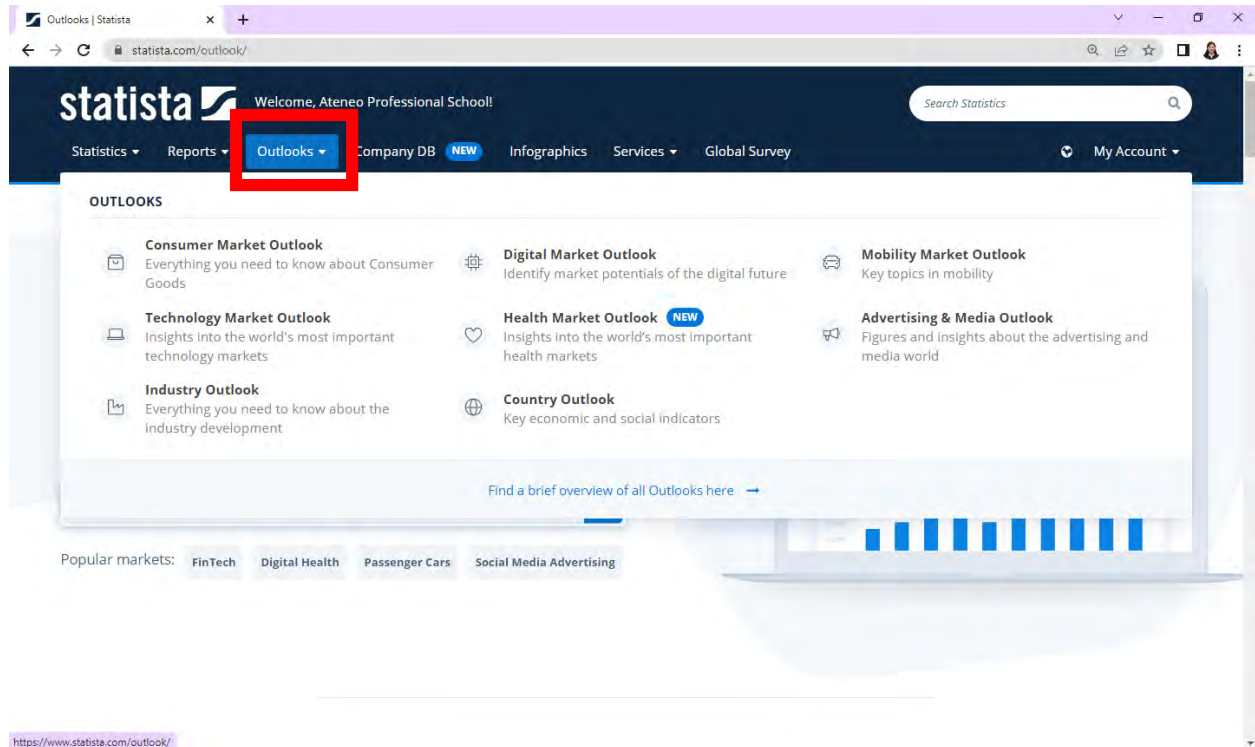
Outlooks | Statista

statista.com/outlook/

statista

Welcome, Ateneo Professional School!

Search Statistics

Statistics Reports Outlooks Company DB NEW Infographics Services Global Survey My Account

OUTLOOKS

Consumer Market Outlook
Everything you need to know about Consumer Goods

Digital Market Outlook
Identify market potentials of the digital future

Mobility Market Outlook
Key topics in mobility

Technology Market Outlook
Insights into the world's most important technology markets

Health Market Outlook NEW
Insights into the world's most important health markets

Advertising & Media Outlook
Figures and insights about the advertising and media world

Industry Outlook
Everything you need to know about the industry development

Country Outlook
Key economic and social indicators

Find a brief overview of all Outlooks here →

Popular markets: FinTech Digital Health Passenger Cars Social Media Advertising

https://www.statista.com/outlook/